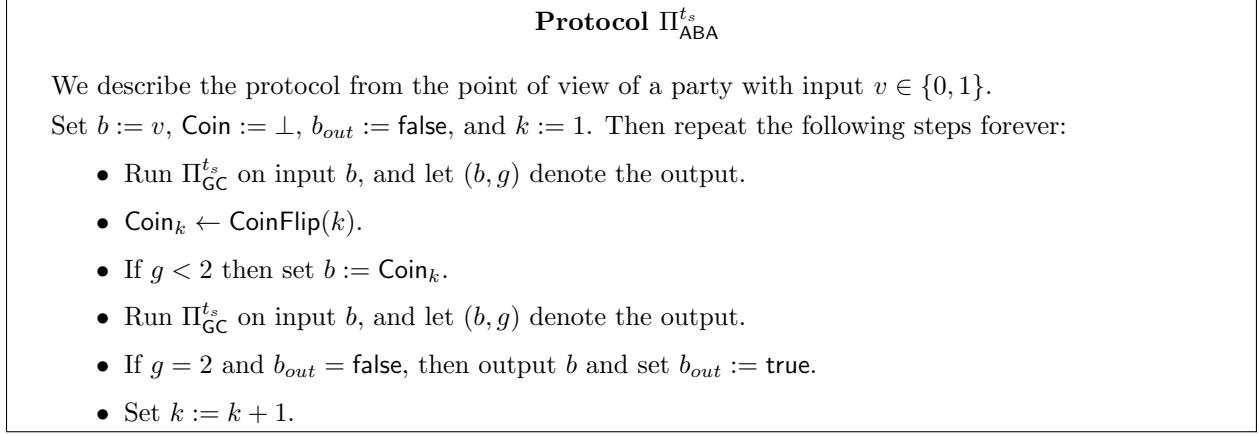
**Protocol $\Pi_{\mathsf{ABA}}^{t_s}$**

We describe the protocol from the point of view of a party with input $v \in \{0,1\}$.

Set $b := v$, $\mathsf{Coin} := \perp$, $b_{out} := \mathsf{false}$, and $k := 1$. Then repeat the following steps forever:

- Run $\Pi_{\mathsf{GC}}^{t_s}$ on input $b$, and let $(b, g)$ denote the output.
- $\mathsf{Coin}_k \leftarrow \mathsf{CoinFlip}(k)$.
- If $g < 2$ then set $b := \mathsf{Coin}_k$.
- Run $\Pi_{\mathsf{GC}}^{t_s}$ on input $b$, and let $(b, g)$ denote the output.
- If $g = 2$ and $b_{out} = \mathsf{false}$, then output $b$ and set $b_{out} := \mathsf{true}$.
- Set $k := k + 1$.